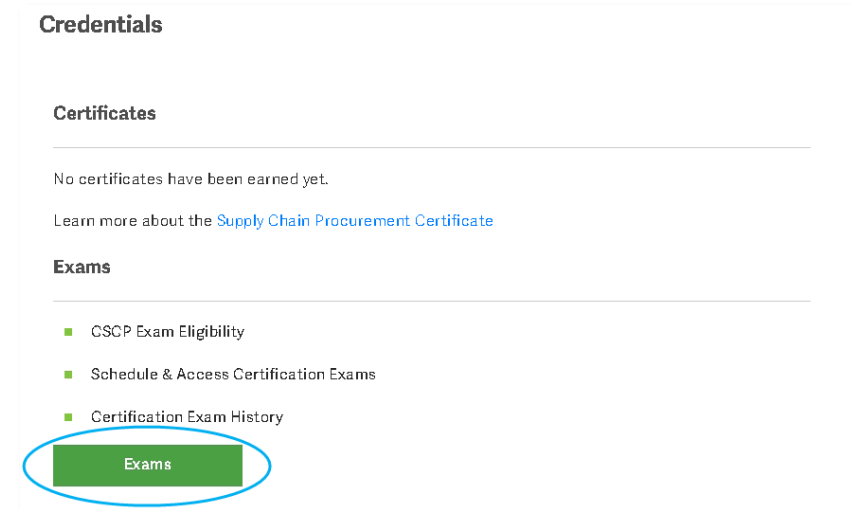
Credentials

Certificates

No certificates have been earned yet.

Learn more about the Supply Chain Procurement Certificate

Exams

- CSCP Exam Eligibility
- Schedule & Access Certification Exams
- Certification Exam History

Exams